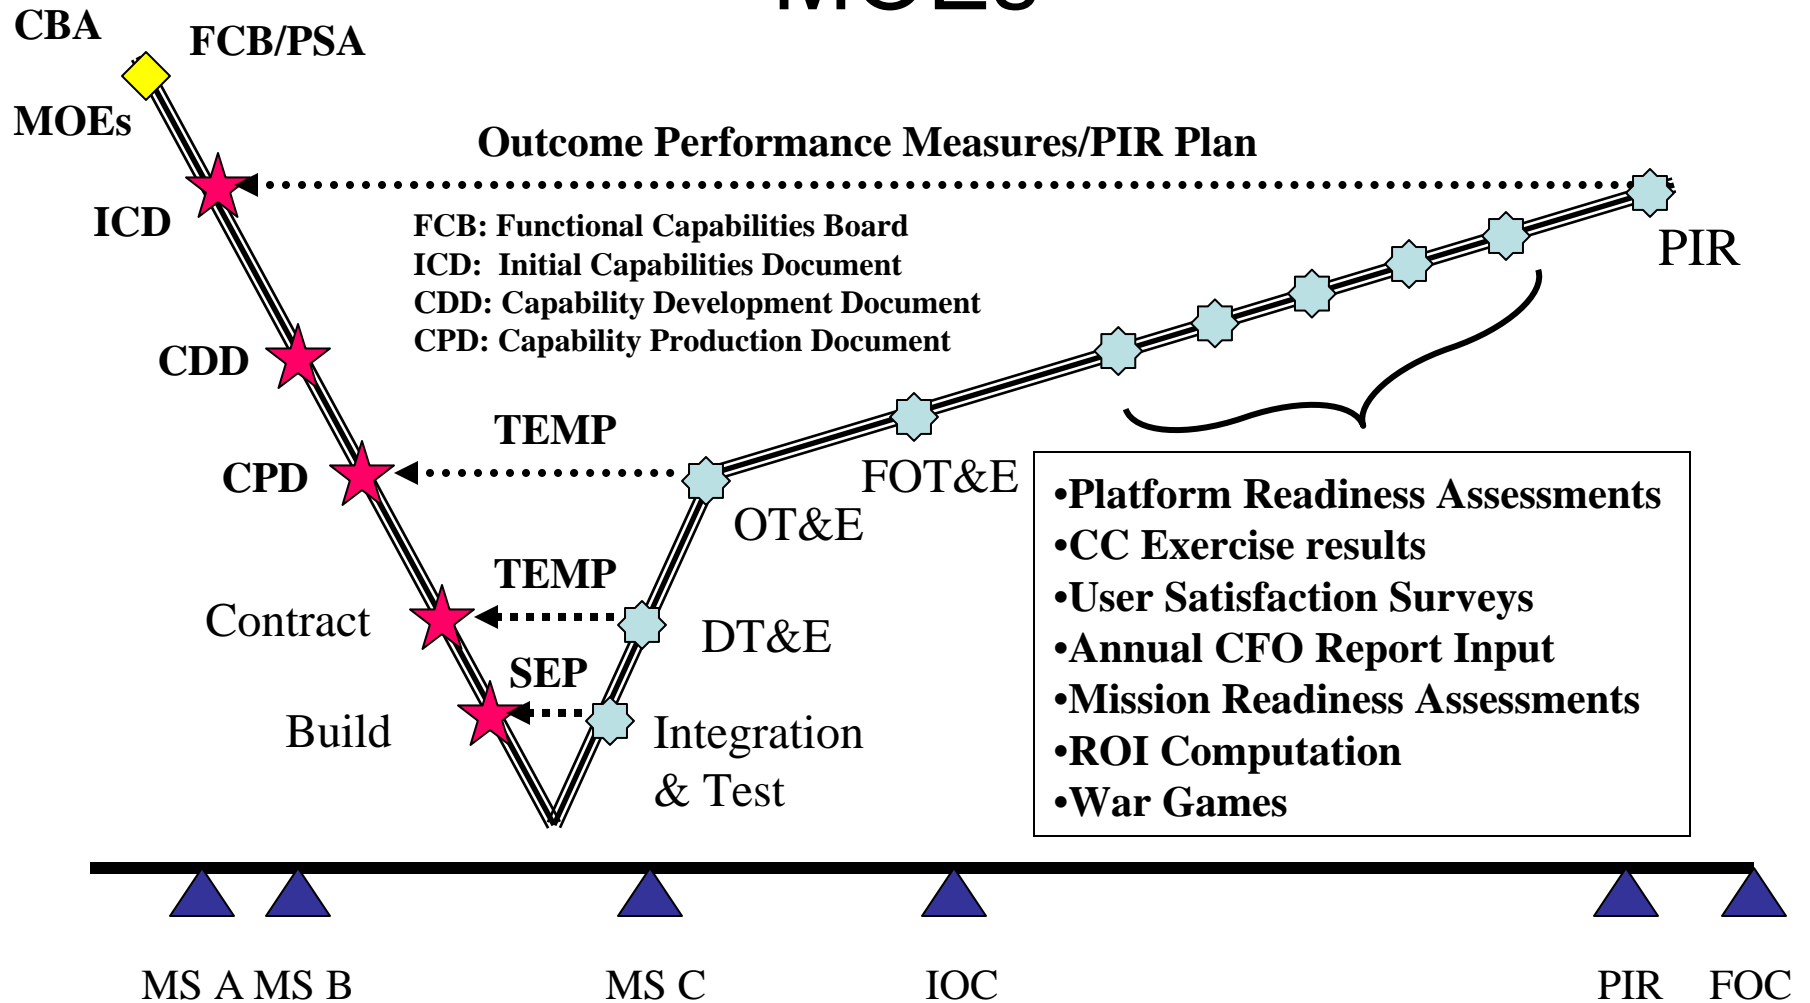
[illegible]

CBA

FCB/PSA

MOEs

Outcome Performance Measures/PIR Plan

ICD

FCB: Functional Capabilities Board
ICD: Initial Capabilities Document
CDD: Capability Development Document
CPD: Capability Production Document

PIR

CDD

TEMP

CPD

FOT&E

OT&E

TEMP

Contract

DT&E

SEP

Build

Integration & Test

•Platform Readiness Assessments
•CC Exercise results
•User Satisfaction Surveys
•Annual CFO Report Input
•Mission Readiness Assessments
•ROI Computation
•War Games

MS A MS B

MS C

IOC

PIR

FOC